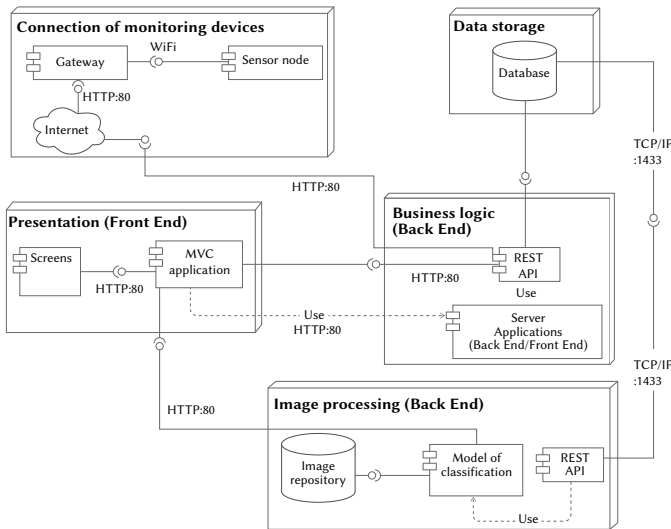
Connection of monitoring devices

Gateway

WiFi

Sensor node

HTTP:80

Internet

Data storage

Database

TCP/IP
:1433

HTTP:80

Presentation (Front End)

Screens

HTTP:80

MVC application

Business logic (Back End)

REST API

HTTP:80

Use

Use
HTTP:80

Server Applications (Back End/Front End)

TCP/IP
:1433

HTTP:80

Image processing (Back End)

Image repository

Model of classification

REST API

Use